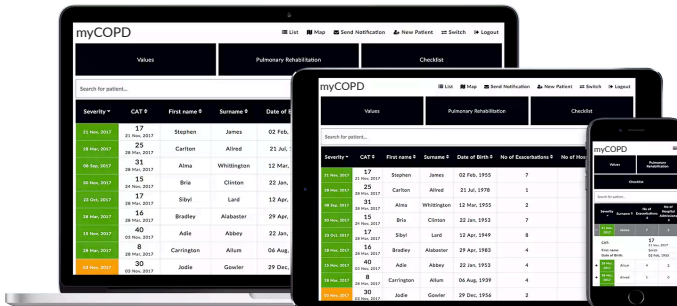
myCOPD

List Map Send Notification New Patient Switch Logout

Values Pulmonary Rehabilitation Checklist

Search for patient...

| Severity | CAT | First name | Surname | Date of Birth |
|---|---|---|---|---|
| 21 Nov, 2017 | 17 21 Nov, 2017 | Stephen | James | 02 Feb, |
| 28 Mar, 2017 | 25 28 Mar, 2017 | Carlton | Allred | 21 Jul, |
| 06 Sep, 2017 | 31 28 Mar, 2017 | Alma | Whittington | 12 Mar, |
| 30 Nov, 2017 | 15 24 Nov, 2017 | Bria | Clinton | 22 Jan, |
| 22 Oct, 2017 | 17 28 Mar, 2017 | Sibyl | Lard | 12 Apr, |
| 28 Mar, 2017 | 16 28 Mar, 2017 | Bradley | Alabaster | 29 Apr, |
| 15 Nov, 2017 | 40 01 Nov, 2017 | Adie | Abbey | 22 Jan, |
| 28 Mar, 2017 | 8 28 Mar, 2017 | Carrington | Allum | 06 Aug, |
| 03 Nov, 2017 | 30 03 Nov, 2017 | Jodie | Gowler | 29 Dec, |

myCOPD

List Map Send Notification New Patient Switch Logout

Values Pulmonary Rehabilitation Checklist

Search for patient...

| Severity | CAT | First name | Surname | Date of Birth | No of Exacerbations | No of Hos |
|---|---|---|---|---|---|---|
| 21 Nov, 2017 | 17 21 Nov, 2017 | Stephen | James | 02 Feb, 1955 | 7 | |
| 28 Mar, 2017 | 25 28 Mar, 2017 | Carlton | Allred | 21 Jul, 1978 | 1 | |
| 06 Sep, 2017 | 31 28 Mar, 2017 | Alma | Whittington | 12 Mar, 1955 | 2 | |
| 30 Nov, 2017 | 15 24 Nov, 2017 | Bria | Clinton | 22 Jan, 1953 | 7 | |
| 22 Oct, 2017 | 17 28 Mar, 2017 | Sibyl | Lard | 12 Apr, 1949 | 8 | |
| 28 Mar, 2017 | 16 28 Mar, 2017 | Bradley | Alabaster | 29 Apr, 1983 | 4 | |
| 15 Nov, 2017 | 40 01 Nov, 2017 | Adie | Abbey | 22 Jan, 1939 | 4 | |
| 28 Mar, 2017 | 8 28 Mar, 2017 | Carrington | Allum | 06 Aug, 1939 | 4 | |
| 03 Nov, 2017 | 30 03 Nov, 2017 | Jodie | Gowler | 29 Dec, 1956 | 3 | |

myCOPD

Values Pulmonary Rehabilitation

Checklist

Search for patient...

| Severity | Surname | No of Exacerbations | No of Hospital Admissions |
|---|---|---|---|
| 21 Nov, 2017 | James | 7 | |

CAT: 17 21 Nov, 2017
First name: Stephen
Date of Birth: 02 Feb, 1955

| 28 Mar, 2017 | Allred | 1 | 0 |
|---|---|---|---|
| 06 Sep, 2017 | | | |